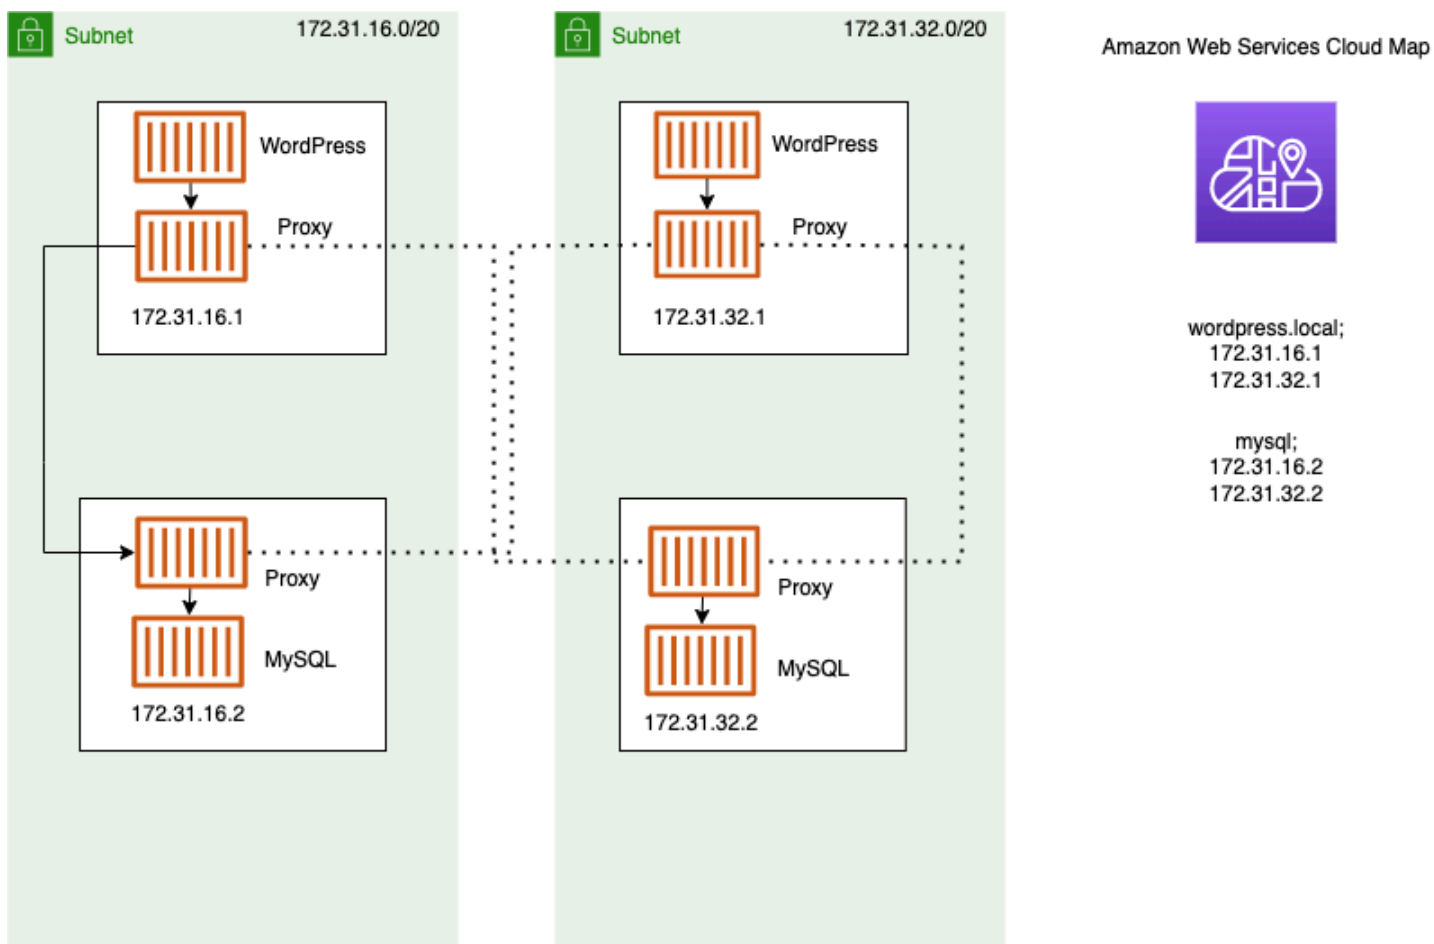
Subnet 172.31.16.0/20

WordPress

Proxy

172.31.16.1

Proxy

MySQL

172.31.16.2

Subnet 172.31.32.0/20

WordPress

Proxy

172.31.32.1

Proxy

MySQL

172.31.32.2

Amazon Web Services Cloud Map

wordpress.local;
172.31.16.1
172.31.32.1

mysql;
172.31.16.2
172.31.32.2